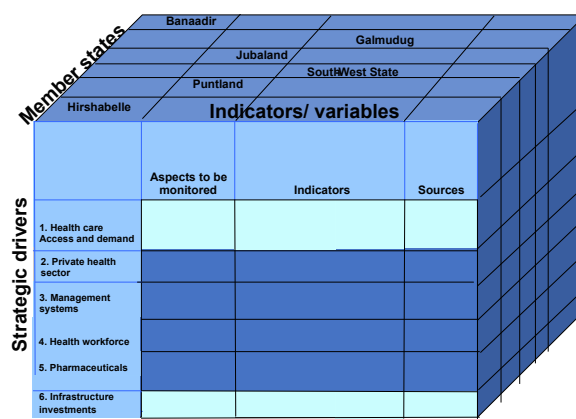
Member states

Banaadir

Galmudug

Jubaland

SouthWest State

Puntland

Hirshabelle

Indicators/ variables

Strategic drivers

| | Aspects to be monitored | Indicators | Sources |
|---|---|---|---|
| 1. Health care Access and demand | | | |
| 2. Private health sector | | | |
| 3. Management systems | | | |
| 4. Health workforce | | | |
| 5. Pharmaceuticals | | | |
| 6. Infrastructure investments | | | |